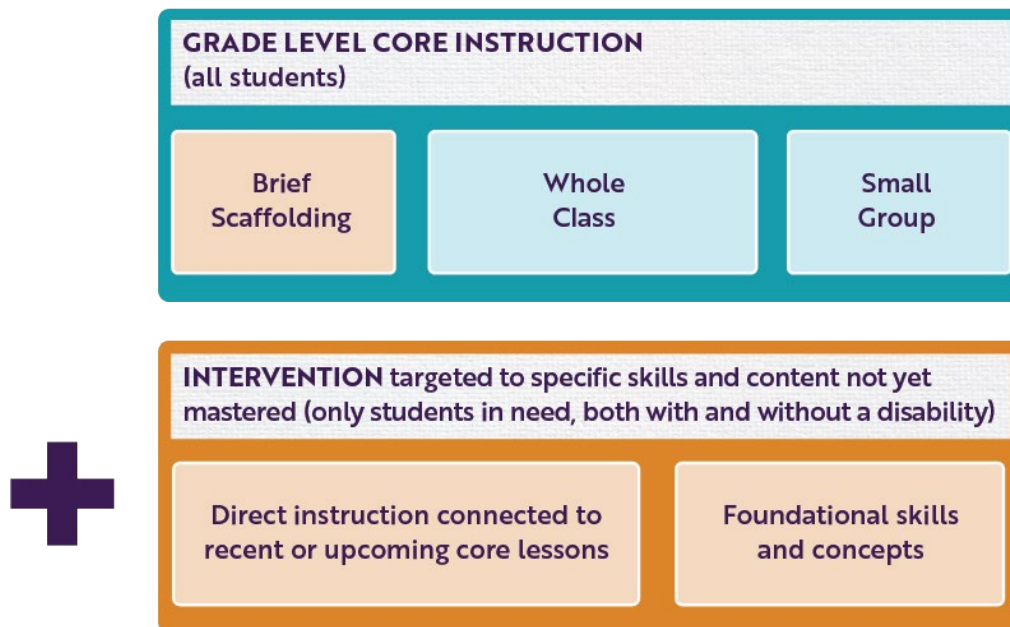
GRADE LEVEL CORE INSTRUCTION
(all students)

Brief Scaffolding

Whole Class

Small Group

INTERVENTION targeted to specific skills and content not yet mastered (only students in need, both with and without a disability)

+

Direct instruction connected to recent or upcoming core lessons

Foundational skills and concepts